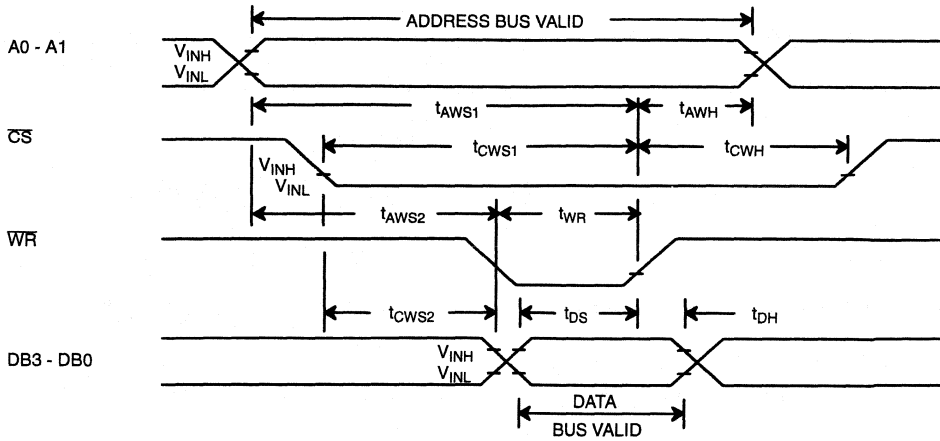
ADDRESS BUS VALID

A0 - A1

$V_{INH}$
$V_{INL}$

$t_{AWS1}$

$t_{AWH}$

$\overline{CS}$

$t_{CWS1}$

$t_{CWH}$

$V_{INH}$
$V_{INL}$

$t_{AWS2}$

$t_{WR}$

$\overline{WR}$

$t_{CWS2}$

$t_{DS}$

$t_{DH}$

DB3 - DB0

$V_{INH}$
$V_{INL}$

DATA
BUS VALID